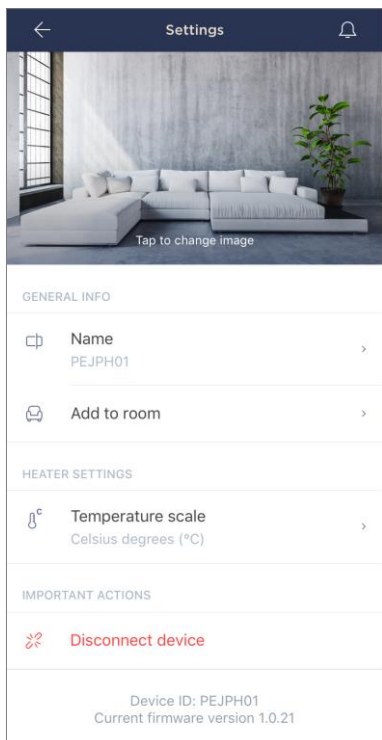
Settings

Tap to change image

GENERAL INFO

Name
PEJPH01

Add to room

HEATER SETTINGS

Temperature scale
Celsius degrees (°C)

IMPORTANT ACTIONS

Disconnect device

Device ID: PEJPH01
Current firmware version 1.0.21